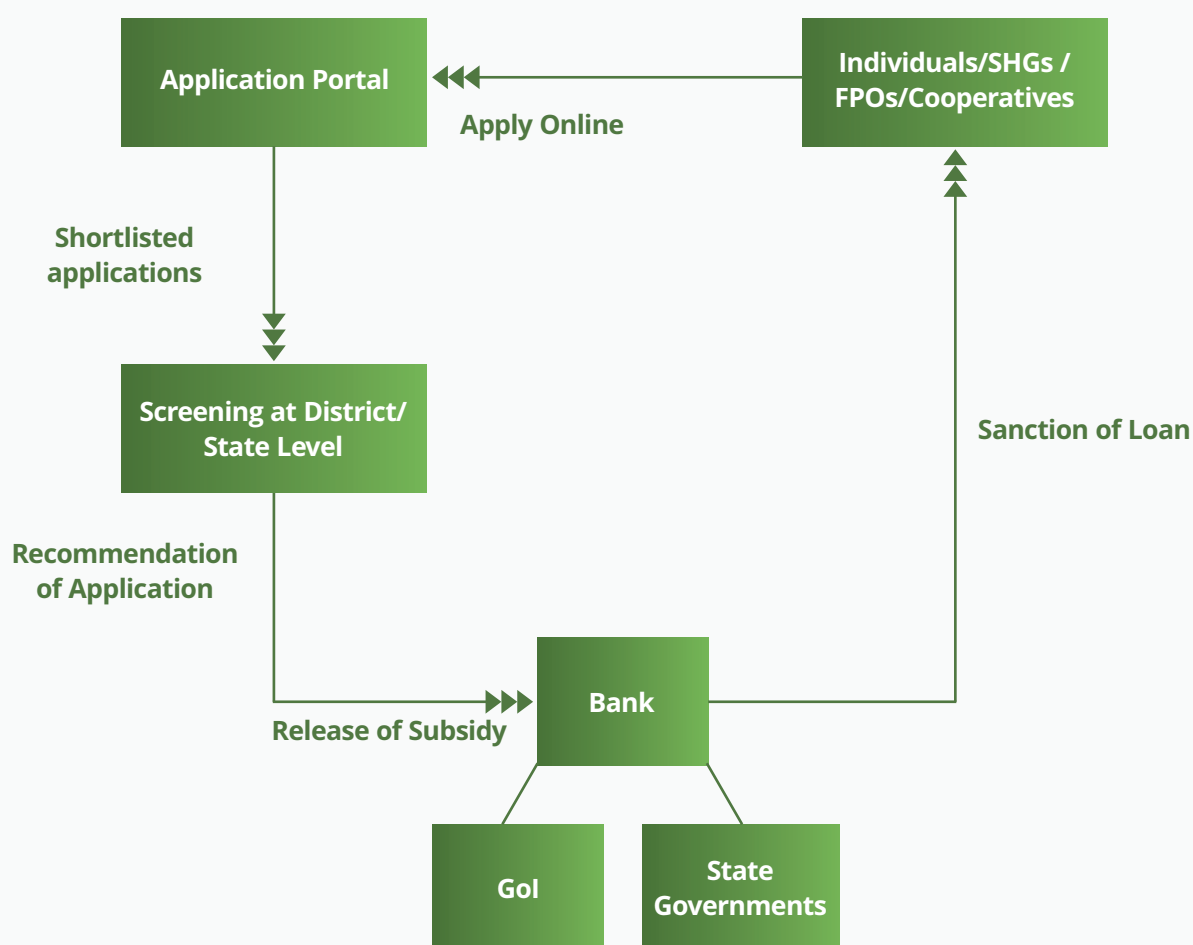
Application Portal

Apply Online

Individuals/SHGs / FPOs/Cooperatives

Shortlisted applications

Screening at District/ State Level

Sanction of Loan

Recommendation of Application

Release of Subsidy

Bank

GoI

State Governments